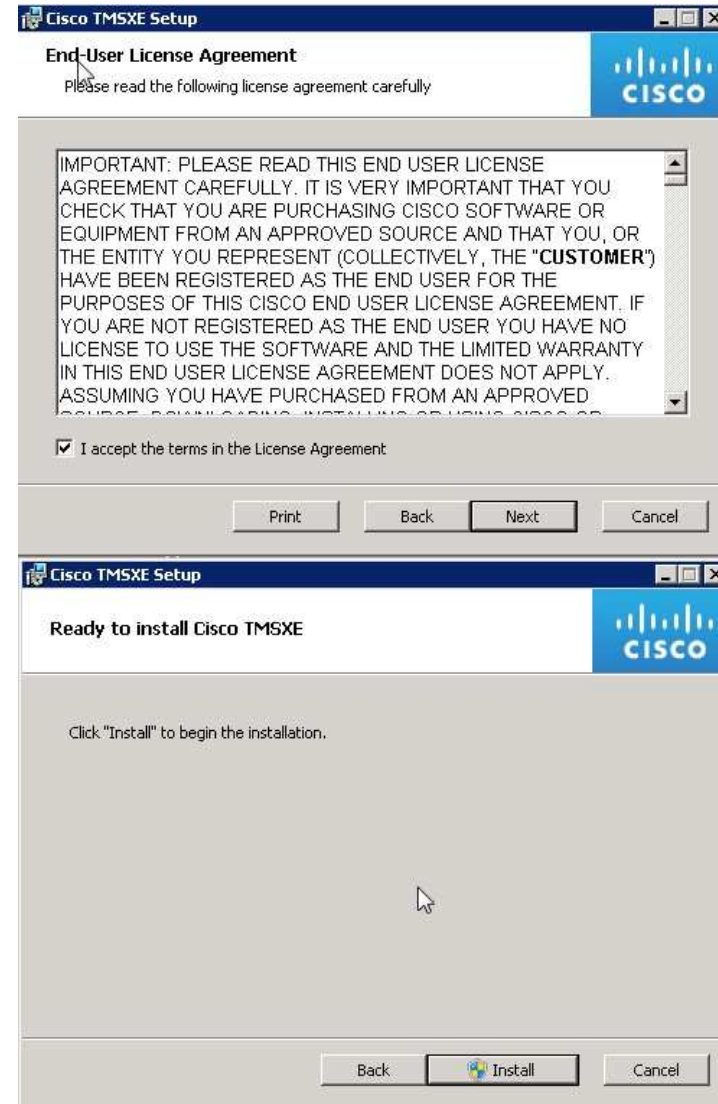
Cisco TMSXE Setup

End-User License Agreement

Please read the following license agreement carefully

cisco

IMPORTANT: PLEASE READ THIS END USER LICENSE AGREEMENT CAREFULLY. IT IS VERY IMPORTANT THAT YOU CHECK THAT YOU ARE PURCHASING CISCO SOFTWARE OR EQUIPMENT FROM AN APPROVED SOURCE AND THAT YOU, OR THE ENTITY YOU REPRESENT (COLLECTIVELY, THE "**CUSTOMER**") HAVE BEEN REGISTERED AS THE END USER FOR THE PURPOSES OF THIS CISCO END USER LICENSE AGREEMENT. IF YOU ARE NOT REGISTERED AS THE END USER YOU HAVE NO LICENSE TO USE THE SOFTWARE AND THE LIMITED WARRANTY IN THIS END USER LICENSE AGREEMENT DOES NOT APPLY. ASSUMING YOU HAVE PURCHASED FROM AN APPROVED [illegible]

I accept the terms in the License Agreement

Print Back Next Cancel

Cisco TMSXE Setup

Ready to install Cisco TMSXE

cisco

Click "Install" to begin the installation.

Back Install Cancel